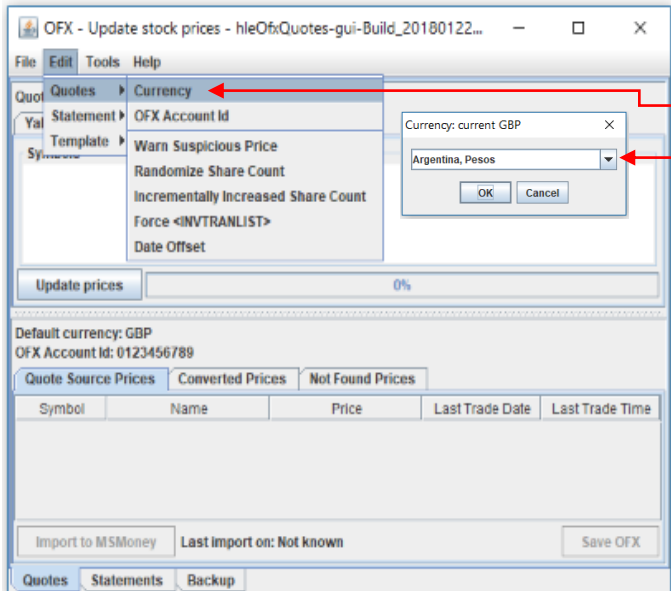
OFX - Update stock prices - hleOfxQuotes-gui-Build_20180122...

File Edit Tools Help

Quotes
Statement
Template

Currency
OFX Account Id
Warn Suspicious Price
Randomize Share Count
Incrementally Increased Share Count
Force <INVTRANLIST>
Date Offset

Quo
Ya
Symbols

Currency: current GBP
Argentina, Pesos
OK Cancel

Update prices
0%

Default currency: GBP
OFX Account Id: 0123456789

Quote Source Prices | Converted Prices | Not Found Prices

| Symbol | Name | Price | Last Trade Date | Last Trade Time |
|---|---|---|---|---|

Import to MSMoney
Last import on: Not known
Save OFX

Quotes | Statements | Backup